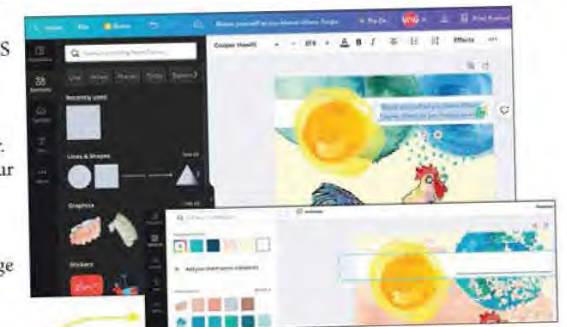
S

r.
ur

ge

Home File Resize Bloom yourself as you bloom others. Single Pro On Print flyers

Cooper Hewitt 474 B I Effects

Search everything from Canva

Lines & Shapes

Graphics

Stickers

Recently used

See all

Bloom yourself as you bloom others.